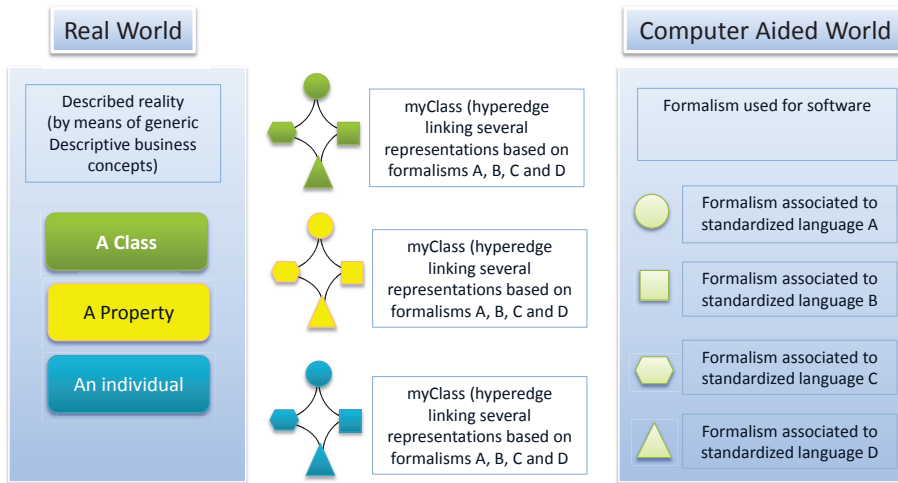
Real World

Described reality (by means of generic Descriptive business concepts)

A Class

A Property

An individual

myClass (hyperedge linking several representations based on formalisms A, B, C and D

myClass (hyperedge linking several representations based on formalisms A, B, C and D

myClass (hyperedge linking several representations based on formalisms A, B, C and D

Computer Aided World

Formalism used for software

Formalism associated to standardized language A

Formalism associated to standardized language B

Formalism associated to standardized language C

Formalism associated to standardized language D